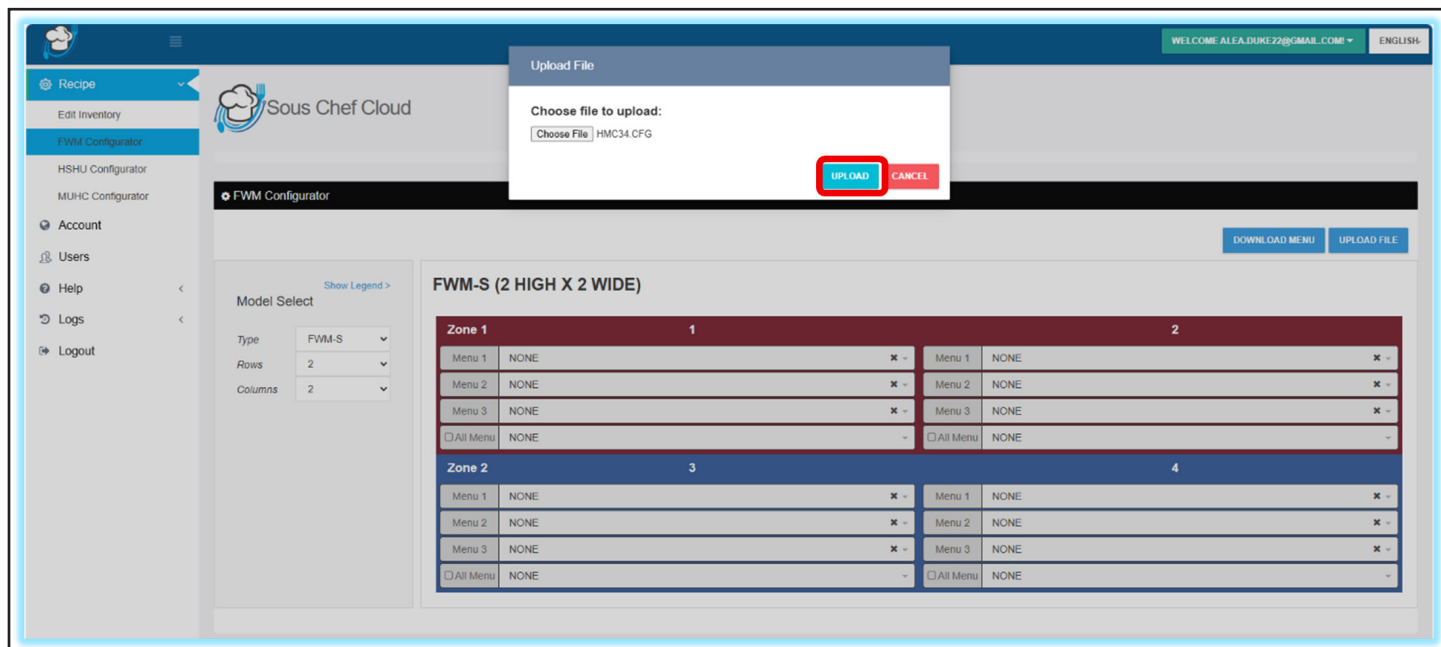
WELCOME ALEA.DUKE22@GMAIL.COM!
ENGLISH

Recipe
Edit Inventory
FWM Configurator
HSHU Configurator
MUHC Configurator
Account
Users
Help
Logs
Logout

Sous Chef Cloud

Upload File
Choose file to upload:
Choose File HMC34.CFG
UPLOAD CANCEL

FWM Configurator

DOWNLOAD MENU UPLOAD FILE

Model Select
Show Legend >
Type FWM-S
Rows 2
Columns 2

FWM-S (2 HIGH X 2 WIDE)

| Zone 1 | 1 | | 2 |
|---|---|---|---|
| Menu 1 | NONE | Menu 1 | NONE |
| Menu 2 | NONE | Menu 2 | NONE |
| Menu 3 | NONE | Menu 3 | NONE |
| All Menu | NONE | All Menu | NONE |

| Zone 2 | 3 | | 4 |
|---|---|---|---|
| Menu 1 | NONE | Menu 1 | NONE |
| Menu 2 | NONE | Menu 2 | NONE |
| Menu 3 | NONE | Menu 3 | NONE |
| All Menu | NONE | All Menu | NONE |